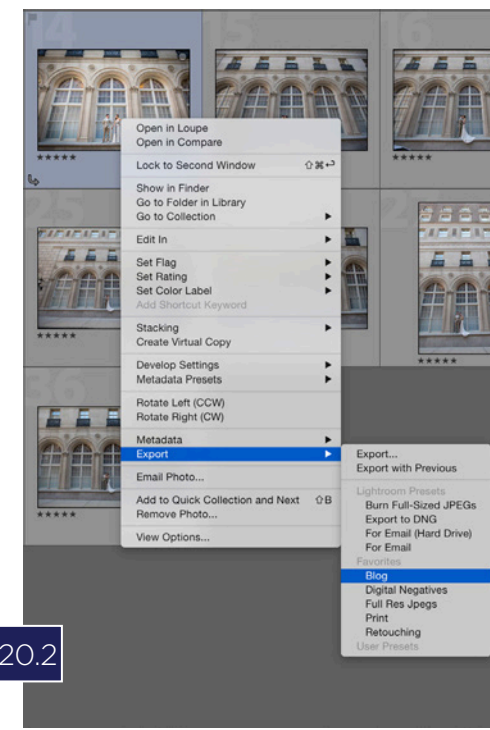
14
15
★★★★★
★★★★★
Open in Loupe
Open in Compare
Lock to Second Window ⇧⌘↩
Show in Finder
Go to Folder in Library
Go to Collection
Edit In
Set Flag
Set Rating
Set Color Label
Add Shortcut Keyword
Stacking
Create Virtual Copy
Develop Settings
Metadata Presets
Rotate Left (CCW)
Rotate Right (CW)
Metadata
Export
Email Photo...
Add to Quick Collection and Next ⇧B
Remove Photo...
View Options...
★★★★★
★★★★★
★★★★★
Export...
Export with Previous
Lightroom Presets
Burn Full-Sized JPEGs
Export to DNG
For Email (Hard Drive)
For Email
Favorites
Blog
Digital Negatives
Full Res Jpegs
Print
Retouching
User Presets
20.2